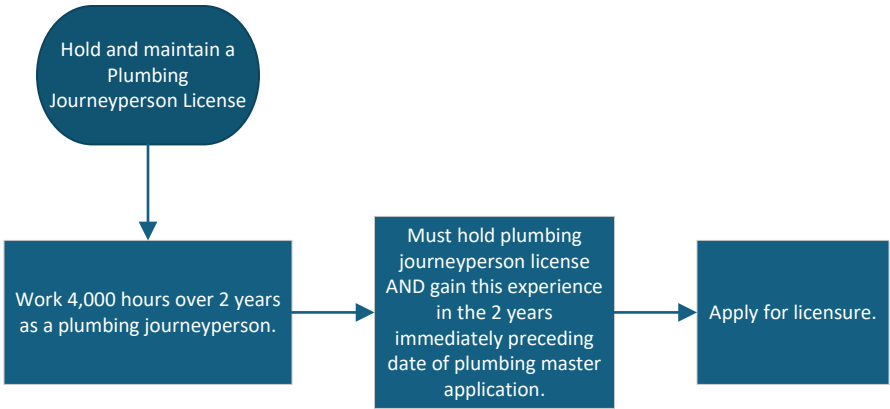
Hold and maintain a Plumbing Journeyperson License

Work 4,000 hours over 2 years as a plumbing journeyperson.

Must hold plumbing journeyperson license AND gain this experience in the 2 years immediately preceding date of plumbing master application.

Apply for licensure.